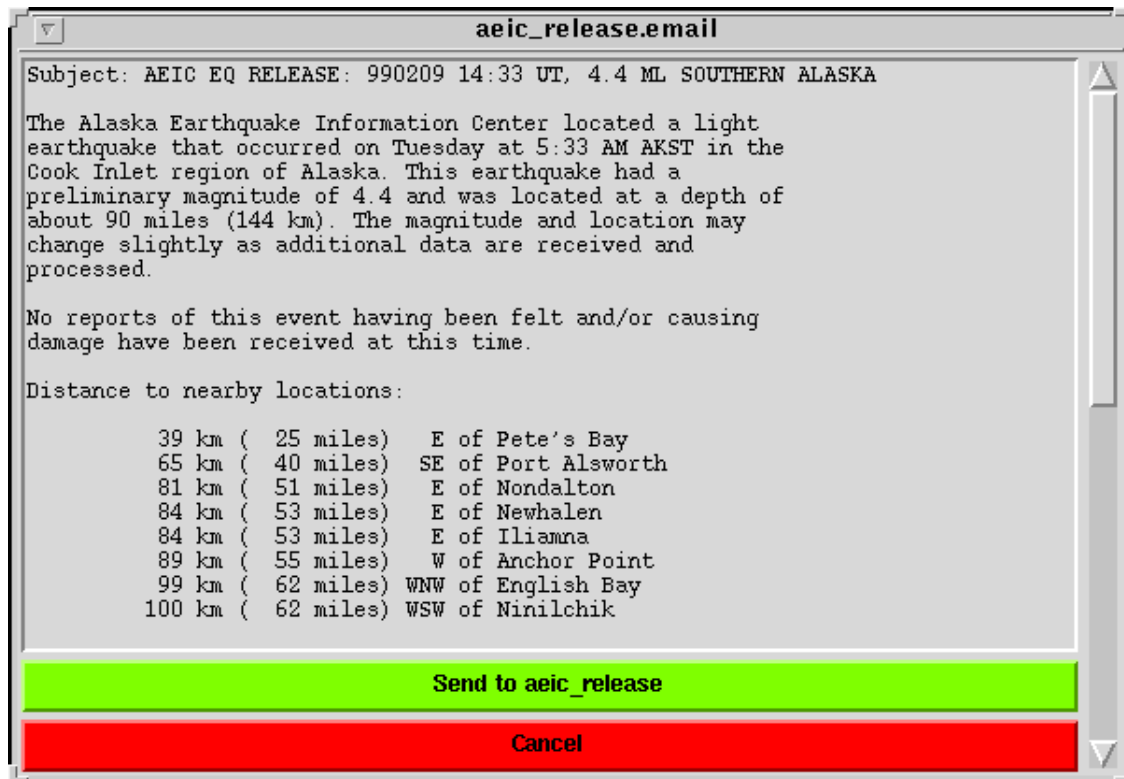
aeic_release.email

Subject: AEIC EQ RELEASE: 990209 14:33 UT, 4.4 ML SOUTHERN ALASKA

The Alaska Earthquake Information Center located a light earthquake that occurred on Tuesday at 5:33 AM AKST in the Cook Inlet region of Alaska. This earthquake had a preliminary magnitude of 4.4 and was located at a depth of about 90 miles (144 km). The magnitude and location may change slightly as additional data are received and processed.

No reports of this event having been felt and/or causing damage have been received at this time.

Distance to nearby locations:

39 km ( 25 miles) E of Pete's Bay
65 km ( 40 miles) SE of Port Alsworth
81 km ( 51 miles) E of Nondalton
84 km ( 53 miles) E of Newhalen
84 km ( 53 miles) E of Iliamna
89 km ( 55 miles) W of Anchor Point
99 km ( 62 miles) WNW of English Bay
100 km ( 62 miles) WSW of Ninilchik

Send to aeic_release

Cancel